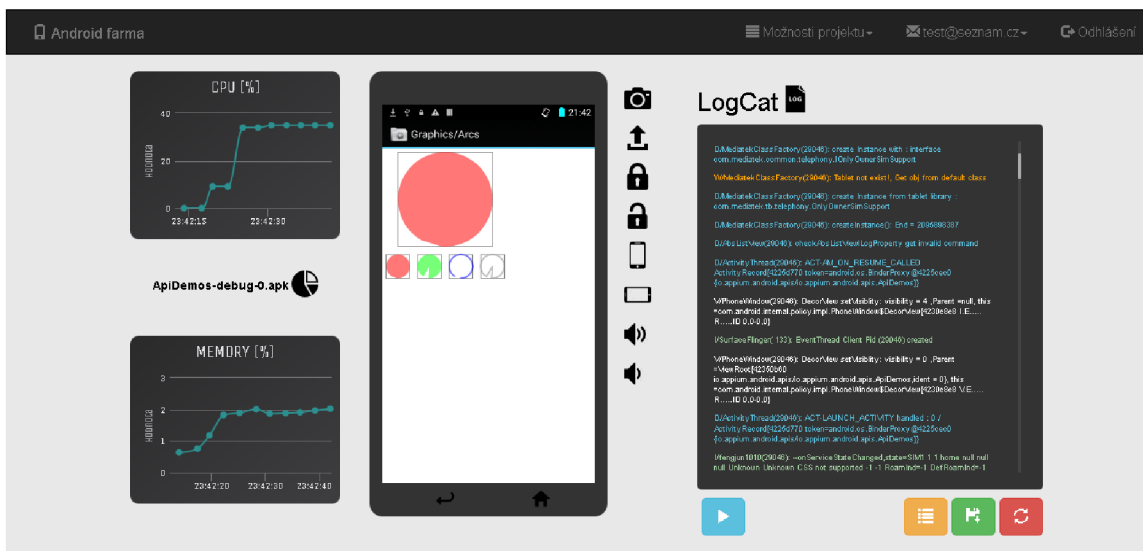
Android farma

Možnosti projektu▾ test@seznam.cz▾ Odhlášení

CPU [%]

40
20
0
Hodnota
23:42:15 23:42:30

ApiDemos-debug-0.apk

MEMORY [%]

3
2
1
0
Hodnota
23:42:20 23:42:30 23:42:40

21:42
Graphics/Arcs

LogCat

D/MediatekClassFactory(29046): create instance with : interface com.mediatek.common.telephony.IOnlyOwnerSimSupport

W/MediatekClassFactory(29046): Tablet not exist!, Get obj from default class

D/MediatekClassFactory(29046): create instance from tablet library : com.mediatek.tb.telephony.OnlyOwnerSimSupport

D/MediatekClassFactory(29046): createInstance(): End = 2096898387

D/AbsListView(29046): checkAbsListViewlLogProperty get invalid command

D/ActivityThread(29046): ACT-AM_ON_RESUME_CALLED ActivityRecord{4226d770 token=android.os.BinderProxy@4225cee0 {io.appium.android.apis/io.appium.android.apis.ApiDemos}}

V/PhoneWindow(29046): DecorView setVisibility: visibility = 4 ,Parent =null, this =com.android.internal.policy.impl.PhoneWindow$DecorView{4230e9e8 I.E..... R.....ID 0,0-0,0}

I/SurfaceFlinger( 133): EventThread Client Pid (29046) created

V/PhoneWindow(29046): DecorView setVisibility: visibility = 0 ,Parent =ViewRoot{42350b60 io.appium.android.apis/io.appium.android.apis.ApiDemos,ident = 0}, this =com.android.internal.policy.impl.PhoneWindow$DecorView{4230e9e8 V.E..... R.....ID 0,0-0,0}

D/ActivityThread(29046): ACT-LAUNCH_ACTIVITY handled : 0 / ActivityRecord{4226d770 token=android.os.BinderProxy@4225cee0 {io.appium.android.apis/io.appium.android.apis.ApiDemos}}

I/fengjun1010(29046): --onServiceStateChanged,state=SIM1 1 1 home null null null Unknown Unknown CSS not supported -1 -1 RoamInd=-1 DefRoamInd=-1